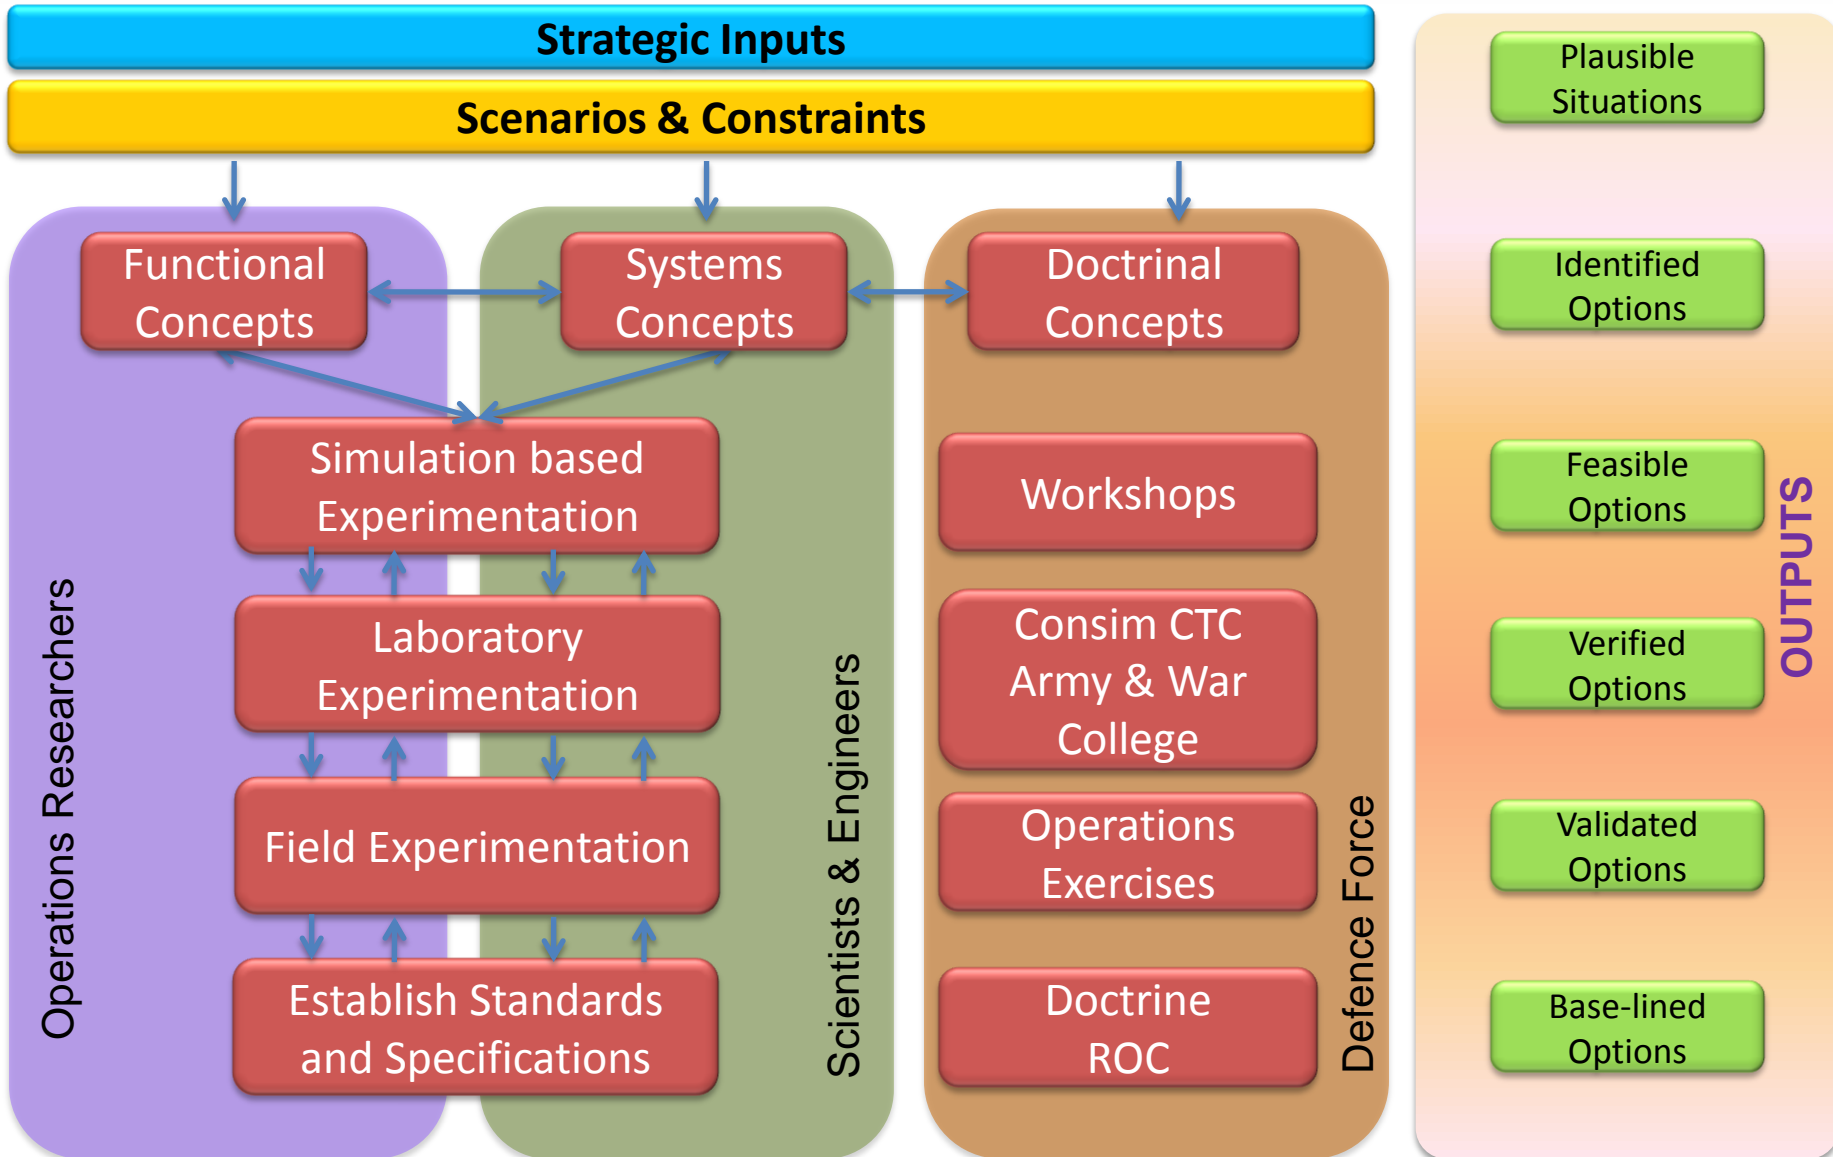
Strategic Inputs

Scenarios & Constraints

Functional Concepts

Systems Concepts

Doctrinal Concepts

Simulation based Experimentation

Laboratory Experimentation

Field Experimentation

Establish Standards and Specifications

Workshops

Consim CTC Army & War College

Operations Exercises

Doctrine ROC

Operations Researchers

Scientists & Engineers

Defence Force

Plausible Situations

Identified Options

Feasible Options

Verified Options

Validated Options

Base-lined Options

OUTPUTS